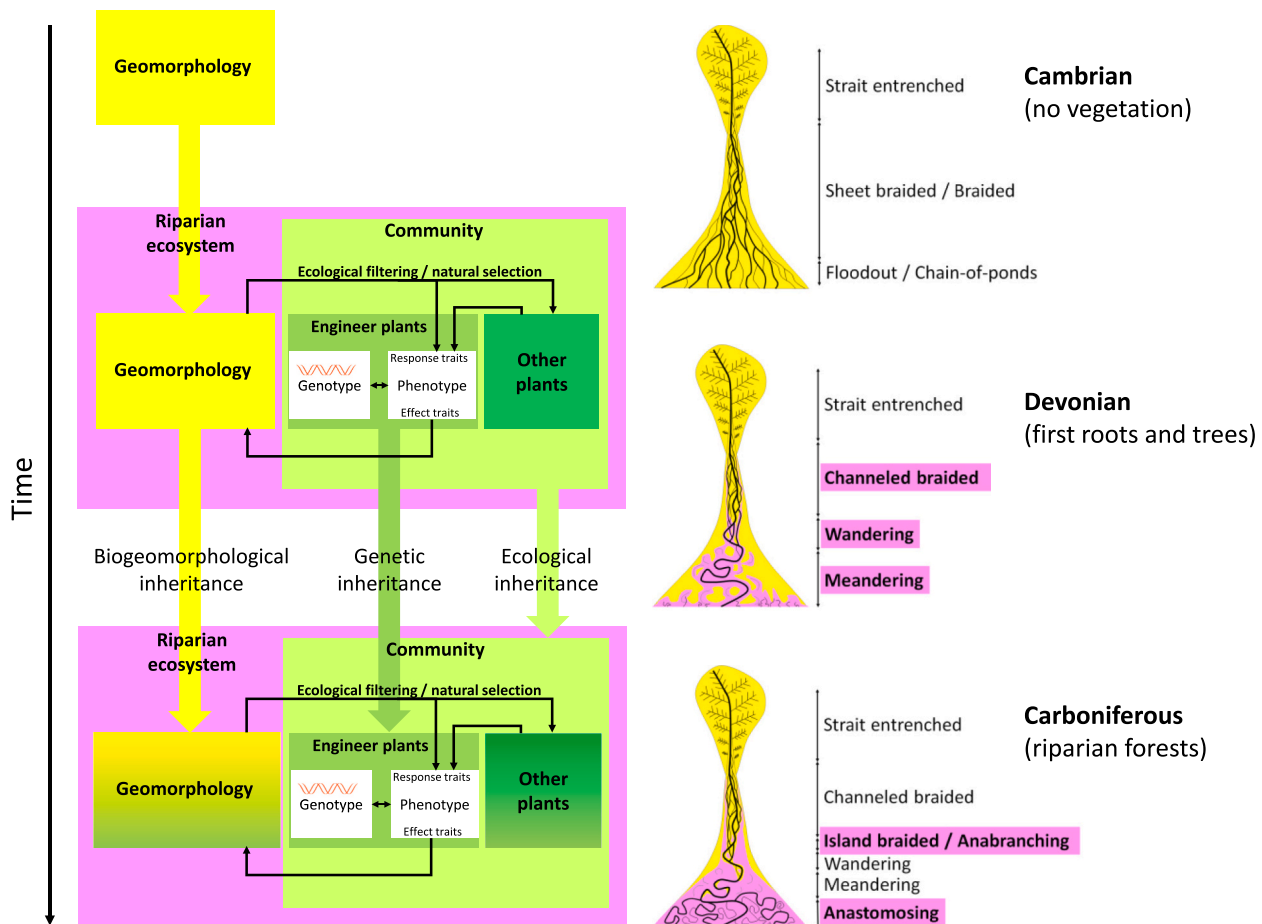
Time

Geomorphology

Riparian ecosystem

Community

Ecological filtering / natural selection

Geomorphology

Engineer plants

Genotype

Response traits

Phenotype

Effect traits

Other plants

Biogeomorphological inheritance

Genetic inheritance

Ecological inheritance

Riparian ecosystem

Community

Ecological filtering / natural selection

Geomorphology

Engineer plants

Genotype

Response traits

Phenotype

Effect traits

Other plants

Strait entrenched

Sheet braided / Braided

Floodout / Chain-of-ponds

**Cambrian**
(no vegetation)

Strait entrenched

Channeled braided

Wandering

Meandering

**Devonian**
(first roots and trees)

Strait entrenched

Channeled braided

Island braided / Anabranching

Wandering

Meandering

Anastomosing

**Carboniferous**
(riparian forests)